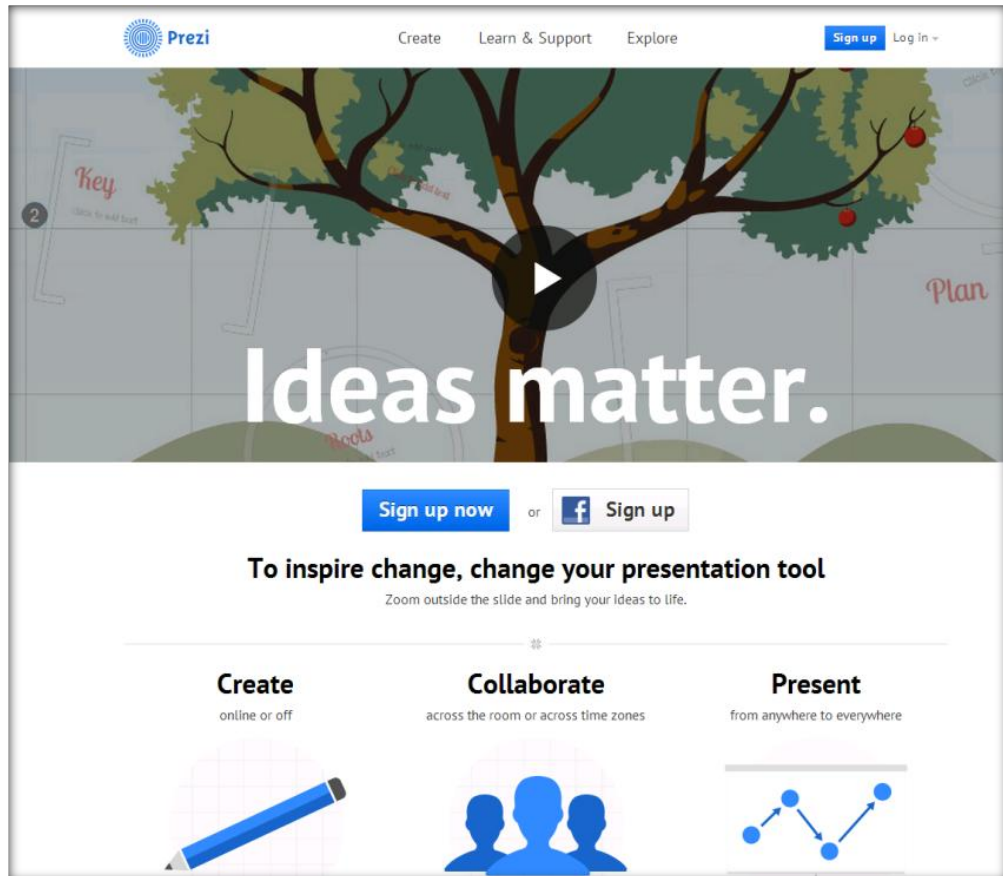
Prezi

Create Learn & Support Explore

Sign up Log in

Key

Click to add text

2

Click to add text

Plan

Roots

Click to add text

Ideas matter.

Sign up now or Sign up

To inspire change, change your presentation tool

Zoom outside the slide and bring your ideas to life.

Create
online or off

Collaborate
across the room or across time zones

Present
from anywhere to everywhere